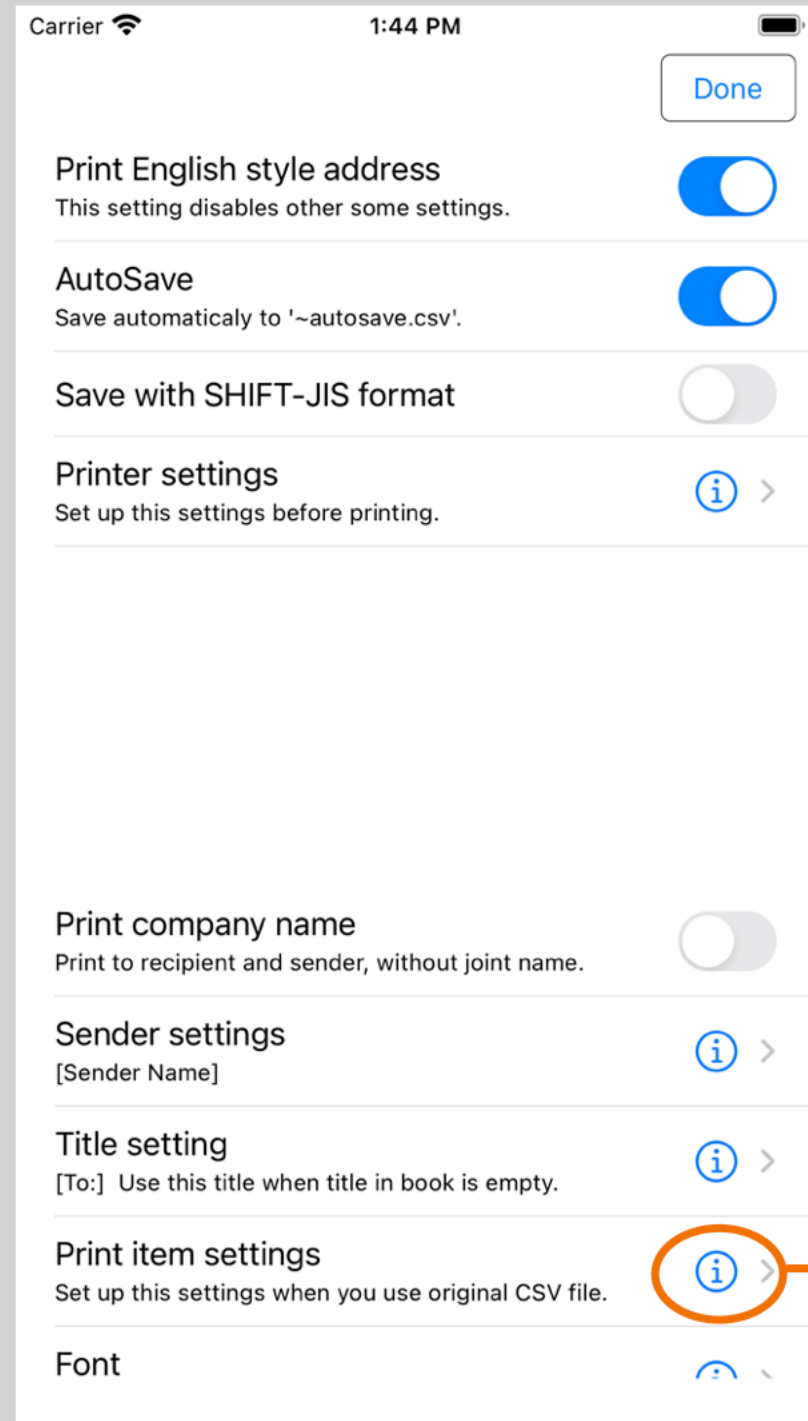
Carrier
1:44 PM

Done

Print English style address
This setting disables other some settings.

AutoSave
Save automaticaly to '~autosave.csv'.

Save with SHIFT-JIS format

Printer settings
Set up this settings before printing.

Print company name
Print to recipient and sender, without joint name.

Sender settings
[Sender Name]

Title setting
[To:] Use this title when title in book is empty.

Print item settings
Set up this settings when you use original CSV file.

Font